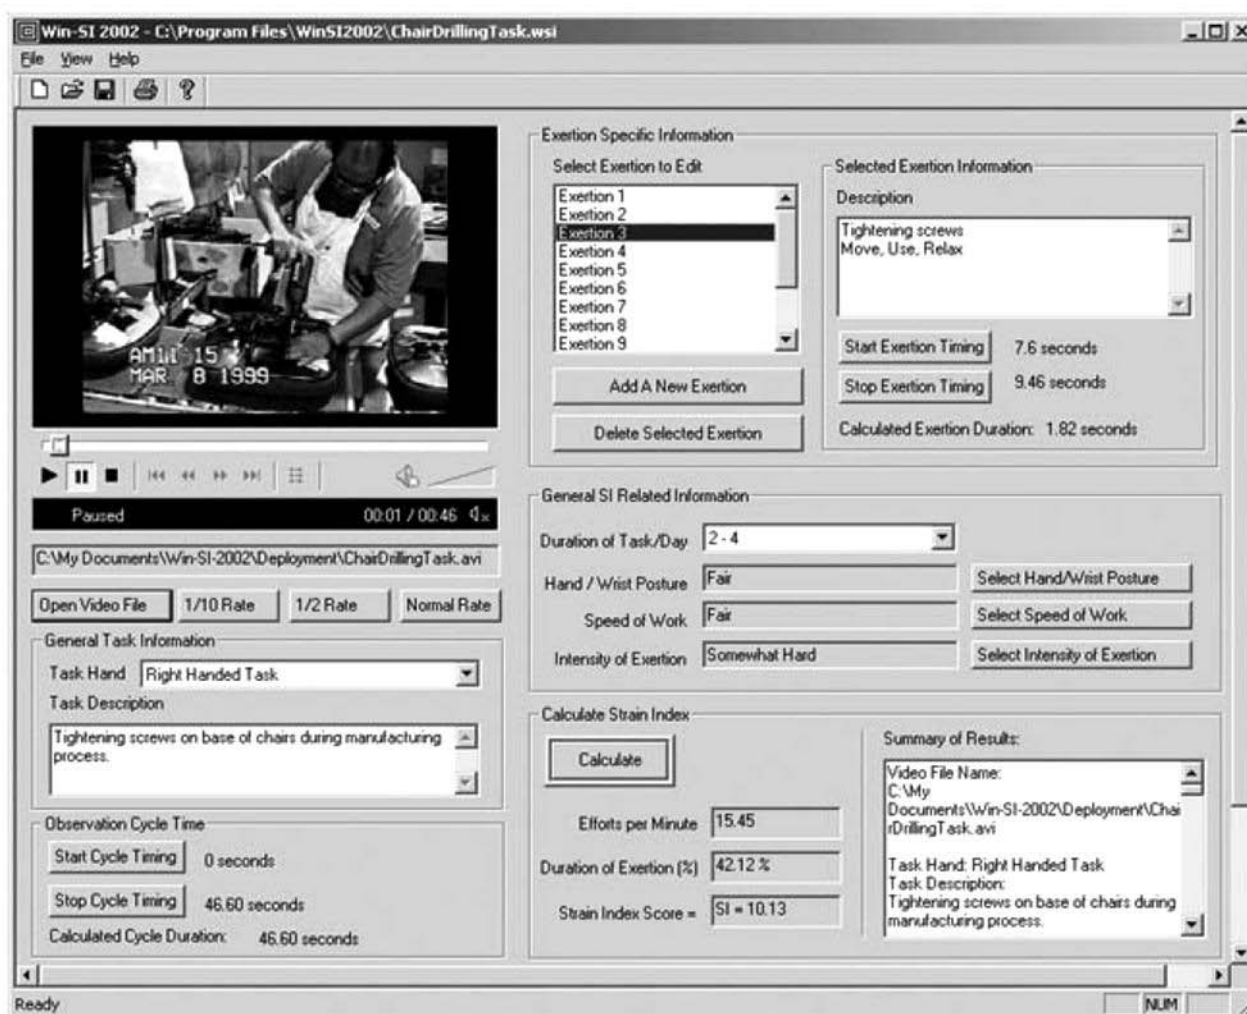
Win-SI 2002 - C:\Program Files\WinSI2002\ChairDrillingTask.wsi

File View Help

AM11 15
MAR 8 1999

Paused 00:01 / 00:46

C:\My Documents\Win-SI-2002\Deployment\ChairDrillingTask.avi

Open Video File 1/10 Rate 1/2 Rate Normal Rate

General Task Information

Task Hand Right Handed Task

Task Description

Tightening screws on base of chairs during manufacturing process.

Observation Cycle Time

Start Cycle Timing 0 seconds

Stop Cycle Timing 46.60 seconds

Calculated Cycle Duration: 46.60 seconds

Exertion Specific Information

Select Exertion to Edit

Exertion 1
Exertion 2
Exertion 3
Exertion 4
Exertion 5
Exertion 6
Exertion 7
Exertion 8
Exertion 9

Add A New Exertion

Delete Selected Exertion

Selected Exertion Information

Description

Tightening screws
Move, Use, Relax

Start Exertion Timing 7.6 seconds

Stop Exertion Timing 9.46 seconds

Calculated Exertion Duration: 1.82 seconds

General SI Related Information

Duration of Task/Day 2 - 4

Hand / Wrist Posture Fair Select Hand/Wrist Posture

Speed of Work Fair Select Speed of Work

Intensity of Exertion Somewhat Hard Select Intensity of Exertion

Calculate Strain Index

Calculate

Efforts per Minute 15.45

Duration of Exertion (%) 42.12 %

Strain Index Score = SI = 10.13

Summary of Results:

Video File Name:
C:\My Documents\Win-SI-2002\Deployment\ChairDrillingTask.avi

Task Hand: Right Handed Task
Task Description:
Tightening screws on base of chairs during manufacturing process.

Ready NUM